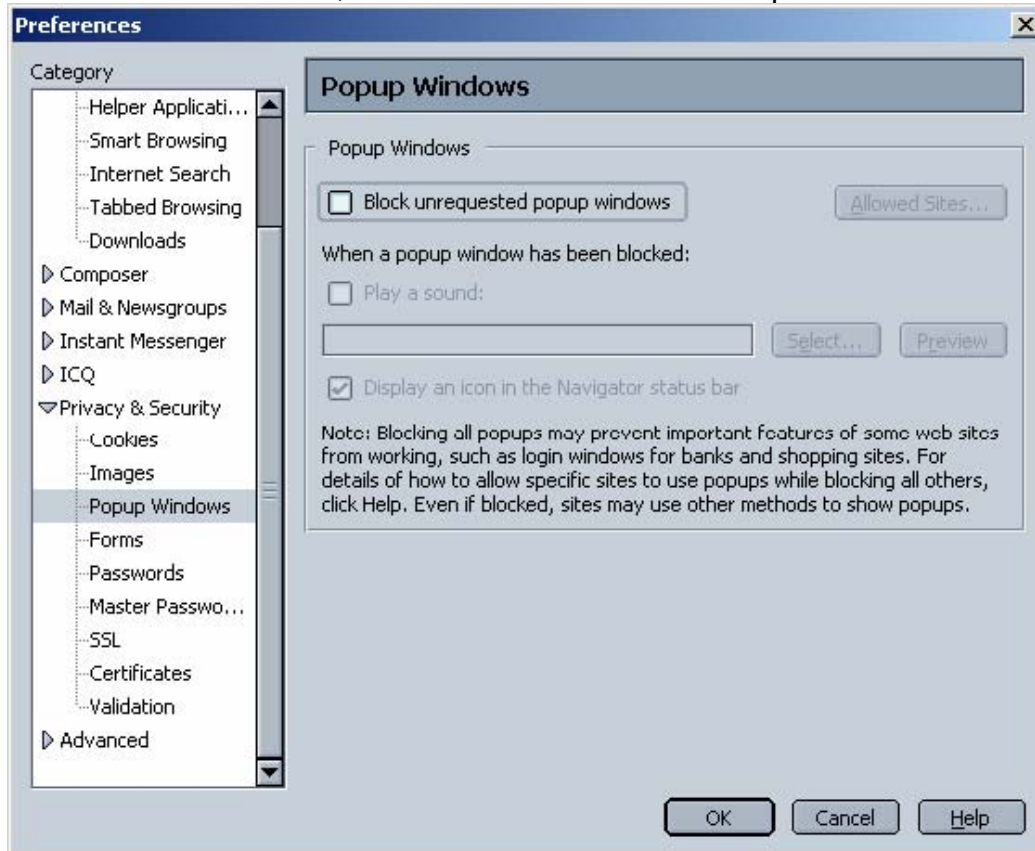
Preferences

Category

Helper Applicati...
Smart Browsing
Internet Search
Tabbed Browsing
Downloads
Composer
Mail & Newsgroups
Instant Messenger
ICQ
Privacy & Security
Cookies
Images
Popup Windows
Forms
Passwords
Master Passwo...
SSL
Certificates
Validation
Advanced

Popup Windows

Popup Windows

Block unrequested popup windows

Allowed Sites...

When a popup window has been blocked:

Play a sound:

Select...

Preview

Display an icon in the Navigator status bar

Note: Blocking all popups may prevent important features of some web sites from working, such as login windows for banks and shopping sites. For details of how to allow specific sites to use popups while blocking all others, click Help. Even if blocked, sites may use other methods to show popups.

OK

Cancel

Help